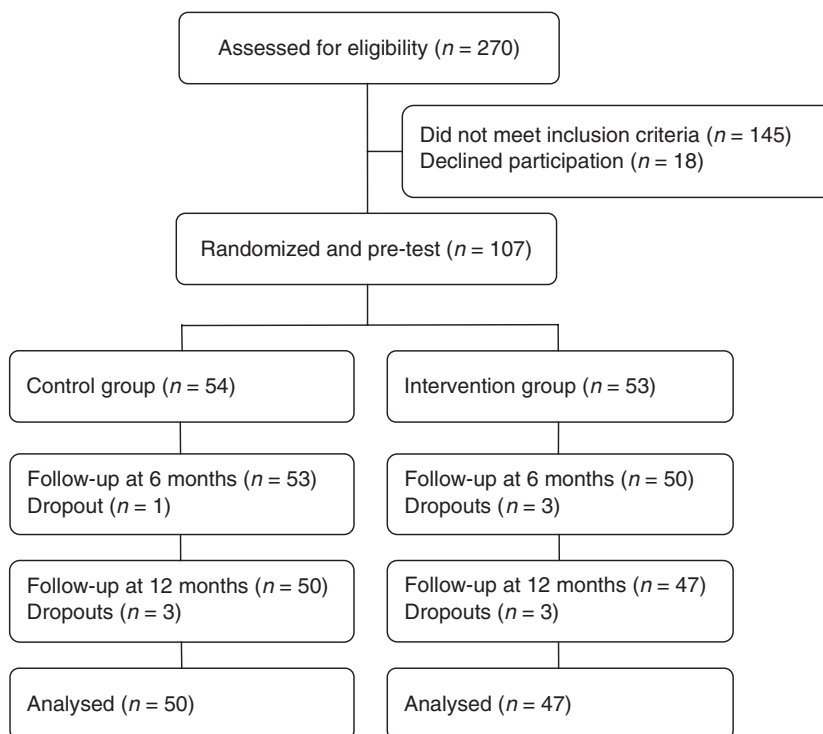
Assessed for eligibility ($n$ = 270)

Did not meet inclusion criteria ($n$ = 145)
Declined participation ($n$ = 18)

Randomized and pre-test ($n$ = 107)

Control group ($n$ = 54)

Intervention group ($n$ = 53)

Follow-up at 6 months ($n$ = 53)
Dropout ($n$ = 1)

Follow-up at 6 months ($n$ = 50)
Dropouts ($n$ = 3)

Follow-up at 12 months ($n$ = 50)
Dropouts ($n$ = 3)

Follow-up at 12 months ($n$ = 47)
Dropouts ($n$ = 3)

Analysed ($n$ = 50)

Analysed ($n$ = 47)